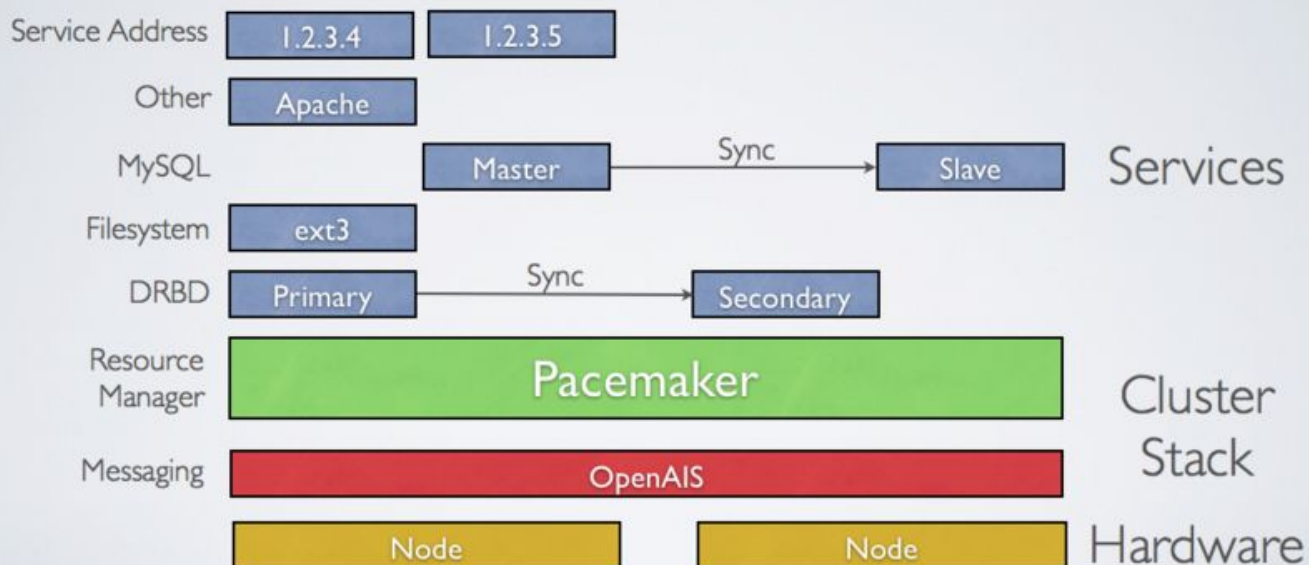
Service Address 1.2.3.4 1.2.3.5

Other Apache

MySQL Master Sync Slave

Services

Filesystem ext3

DRBD Primary Sync Secondary

Resource Manager Pacemaker

Cluster Stack

Messaging OpenAIS

Node Node

Hardware